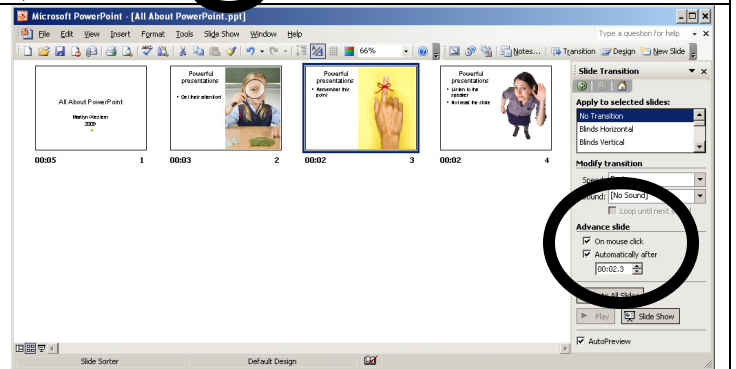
Microsoft PowerPoint - [All About PowerPoint.ppt]

File Edit View Insert Format Tools Slide Show Window Help

Type a question for help

66%

Notes... Transition Design New Slide

All About PowerPoint

Marilyn Western

2005

00:05 1

Powerful presentations

• Get their attention!

00:03 2

Powerful presentations

• Remember the point

00:02 3

Powerful presentations

• Listen to the speaker

• Not read the slide

00:02 4

Slide Transition

Apply to selected slides:

No Transition

Blinds Horizontal

Blinds Vertical

Modify transition

Speed: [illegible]

Sound: [No Sound]

Loop until next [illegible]

Advance slide

On mouse click

Automatically after

00:02.3

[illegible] All Slides

Play

Slide Show

AutoPreview

Slide Sorter

Default Design